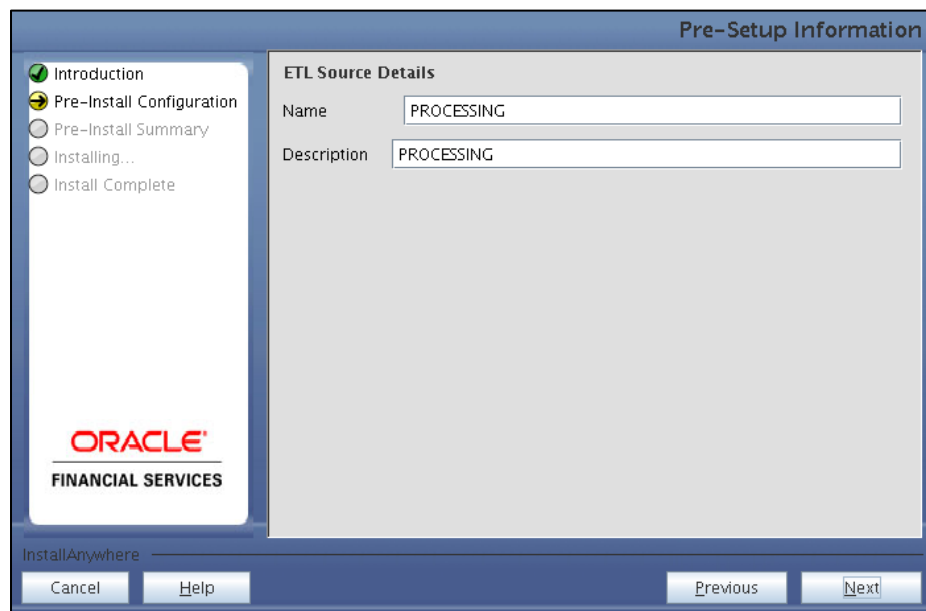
Pre-Setup Information

Introduction
Pre-Install Configuration
Pre-Install Summary
Installing...
Install Complete

ORACLE
FINANCIAL SERVICES

ETL Source Details

| Name | PROCESSING |
|---|---|
| Description | PROCESSING |

InstallAnywhere

Cancel
Help
Previous
Next